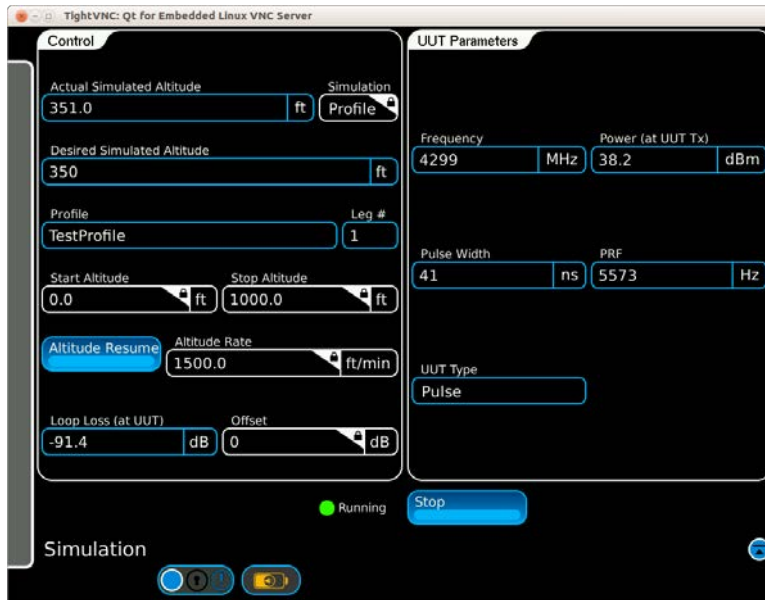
TightVNC: Qt for Embedded Linux VNC Server

Control

Actual Simulated Altitude
351.0 ft

Simulation
Profile

Desired Simulated Altitude
350 ft

Profile
TestProfile

Leg #
1

Start Altitude
0.0 ft

Stop Altitude
1000.0 ft

Altitude Resume

Altitude Rate
1500.0 ft/min

Loop Loss (at UUT)
-91.4 dB

Offset
0 dB

UUT Parameters

Frequency
4299 MHz

Power (at UUT Tx)
38.2 dBm

Pulse Width
41 ns

PRF
5573 Hz

UUT Type
Pulse

Running

Stop

Simulation